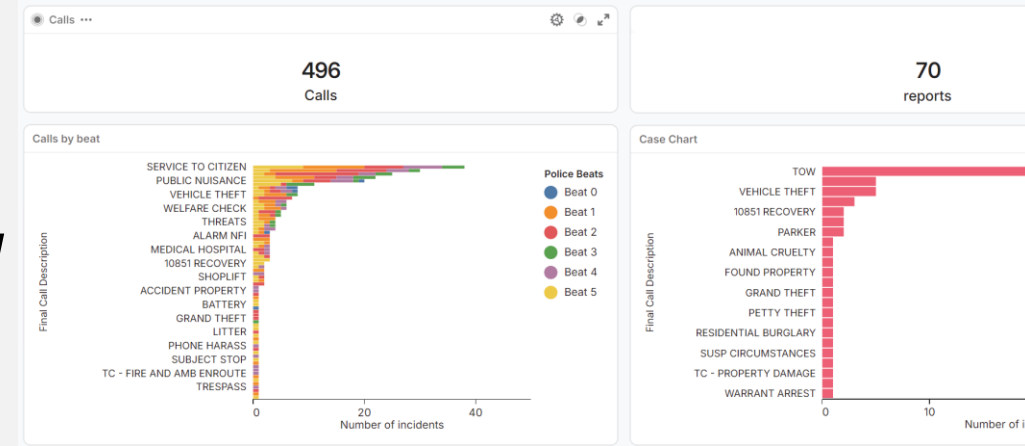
Calls •••

496
Calls

70
reports

Calls by beat

Final Call Description

SERVICE TO CITIZEN
PUBLIC NUISANCE
VEHICLE THEFT
WELFARE CHECK
THREATS
ALARM NFI
MEDICAL HOSPITAL
10851 RECOVERY
SHOPLIFT
ACCIDENT PROPERTY
BATTERY
GRAND THEFT
LITTER
PHONE HARASS
SUBJECT STOP
TC - FIRE AND AMB ENROUTE
TRESPASS

0
20
40
Number of incidents

Police Beats
Beat 0
Beat 1
Beat 2
Beat 3
Beat 4
Beat 5

Case Chart

Final Call Description

TOW
VEHICLE THEFT
10851 RECOVERY
PARKER
ANIMAL CRUELTY
FOUND PROPERTY
GRAND THEFT
PETTY THEFT
RESIDENTIAL BURGLARY
SUSP CIRCUMSTANCES
TC - PROPERTY DAMAGE
WARRANT ARREST

0
10
Number of i